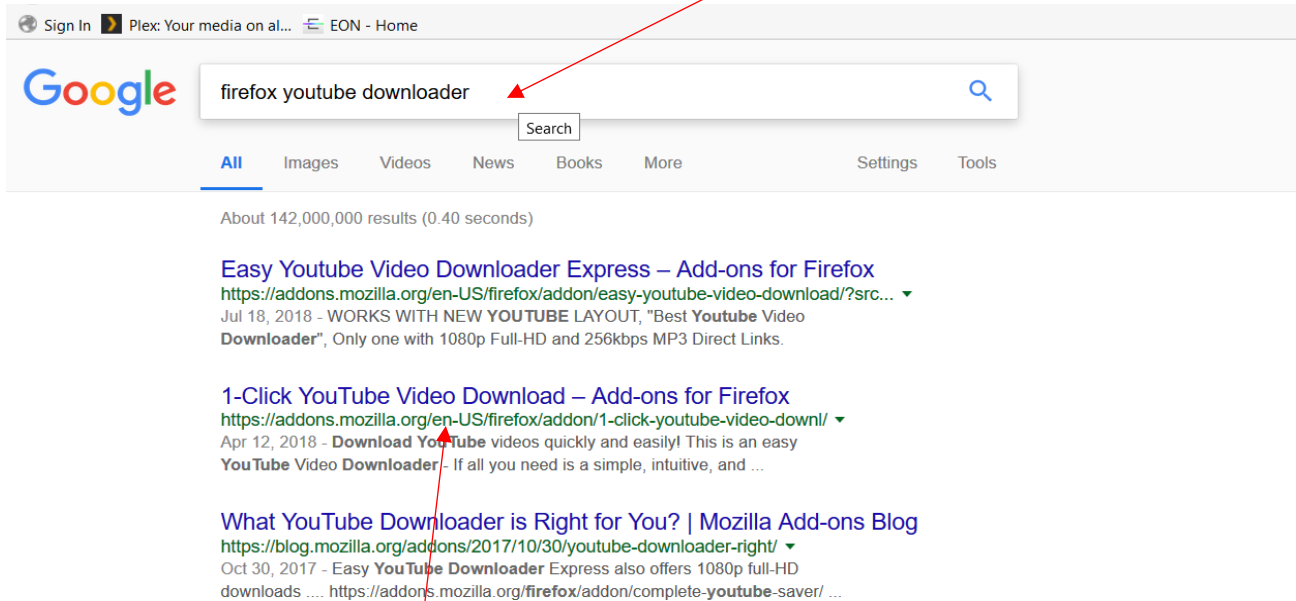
Sign In   Plex: Your media on al...   EON - Home

Google

firefox youtube downloader

Search

All   Images   Videos   News   Books   More   Settings   Tools

About 142,000,000 results (0.40 seconds)

Easy Youtube Video Downloader Express – Add-ons for Firefox
https://addons.mozilla.org/en-US/firefox/addon/easy-youtube-video-download/?src...
Jul 18, 2018 - WORKS WITH NEW YOUTUBE LAYOUT, "Best Youtube Video Downloader", Only one with 1080p Full-HD and 256kbps MP3 Direct Links.

1-Click YouTube Video Download – Add-ons for Firefox
https://addons.mozilla.org/en-US/firefox/addon/1-click-youtube-video-downl/
Apr 12, 2018 - Download YouTube videos quickly and easily! This is an easy YouTube Video Downloader - If all you need is a simple, intuitive, and ...

What YouTube Downloader is Right for You? | Mozilla Add-ons Blog
https://blog.mozilla.org/addons/2017/10/30/youtube-downloader-right/
Oct 30, 2017 - Easy YouTube Downloader Express also offers 1080p full-HD downloads .... https://addons.mozilla.org/firefox/addon/complete-youtube-saver/ ...